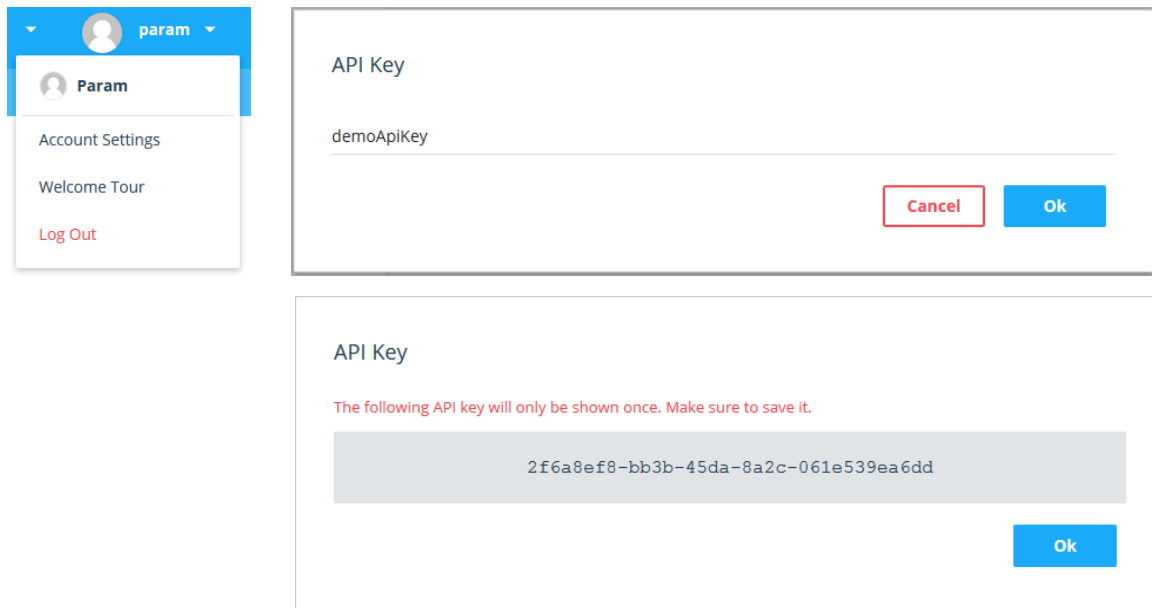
param

Param

Account Settings

Welcome Tour

Log Out

API Key

demoApiKey

Cancel

Ok

API Key

The following API key will only be shown once. Make sure to save it.

2f6a8ef8-bb3b-45da-8a2c-061e539ea6dd

Ok